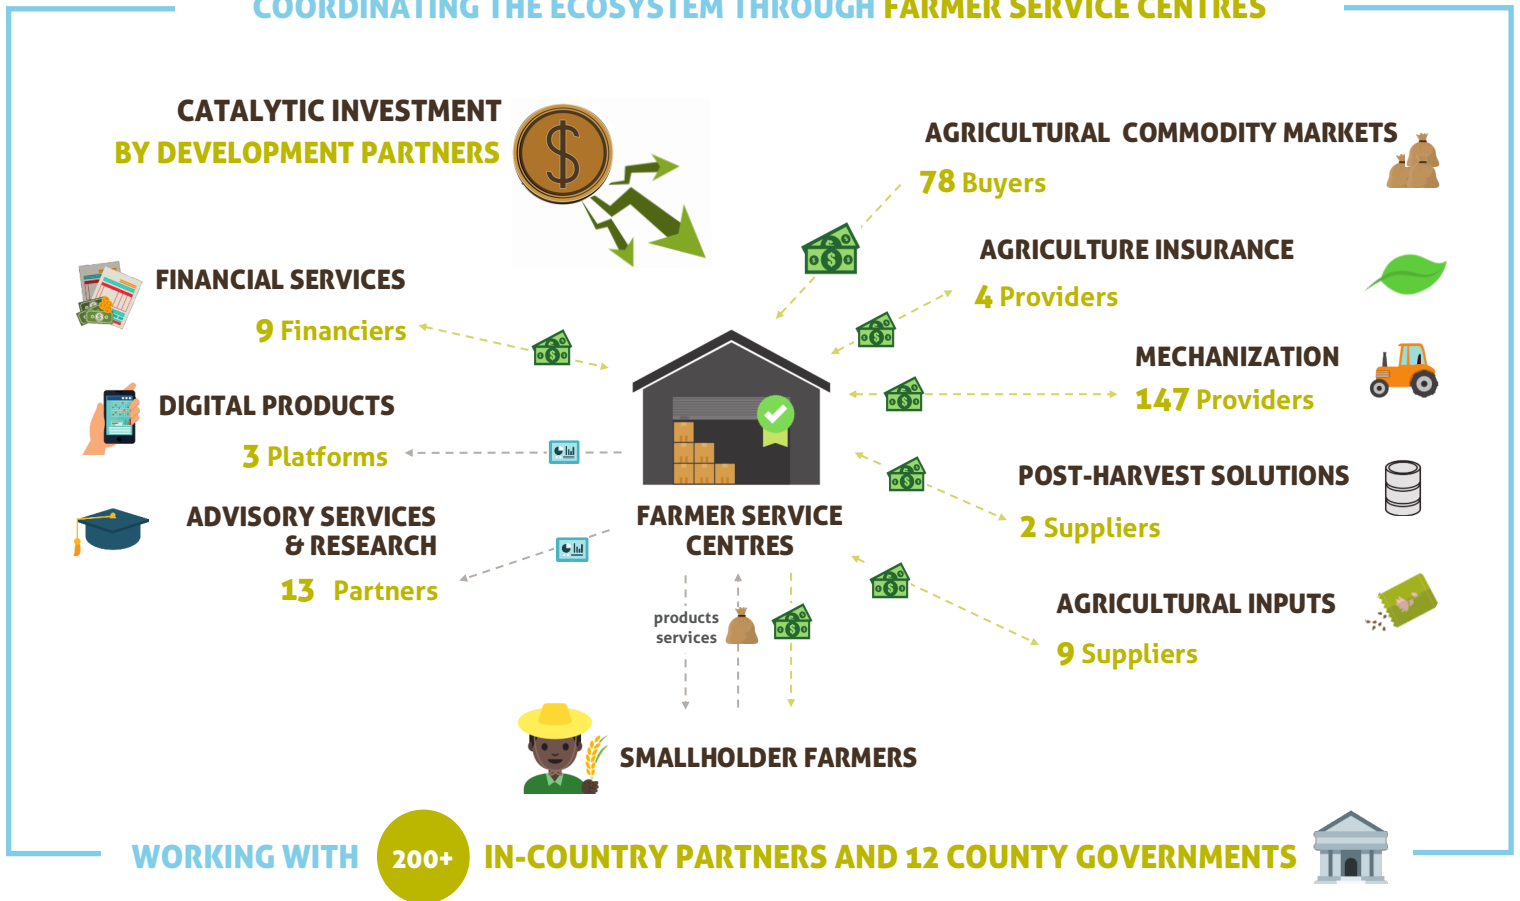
COORDINATING THE ECOSYSTEM THROUGH FARMER SERVICE CENTRES

CATALYTIC INVESTMENT
BY DEVELOPMENT PARTNERS

AGRICULTURAL COMMODITY MARKETS
78 Buyers

AGRICULTURE INSURANCE
4 Providers

FINANCIAL SERVICES
9 Financiers

MECHANIZATION
147 Providers

DIGITAL PRODUCTS
3 Platforms

POST-HARVEST SOLUTIONS
2 Suppliers

ADVISORY SERVICES
& RESEARCH
13 Partners

FARMER SERVICE
CENTRES

AGRICULTURAL INPUTS
9 Suppliers

products
services

SMALLHOLDER FARMERS

WORKING WITH 200+ IN-COUNTRY PARTNERS AND 12 COUNTY GOVERNMENTS